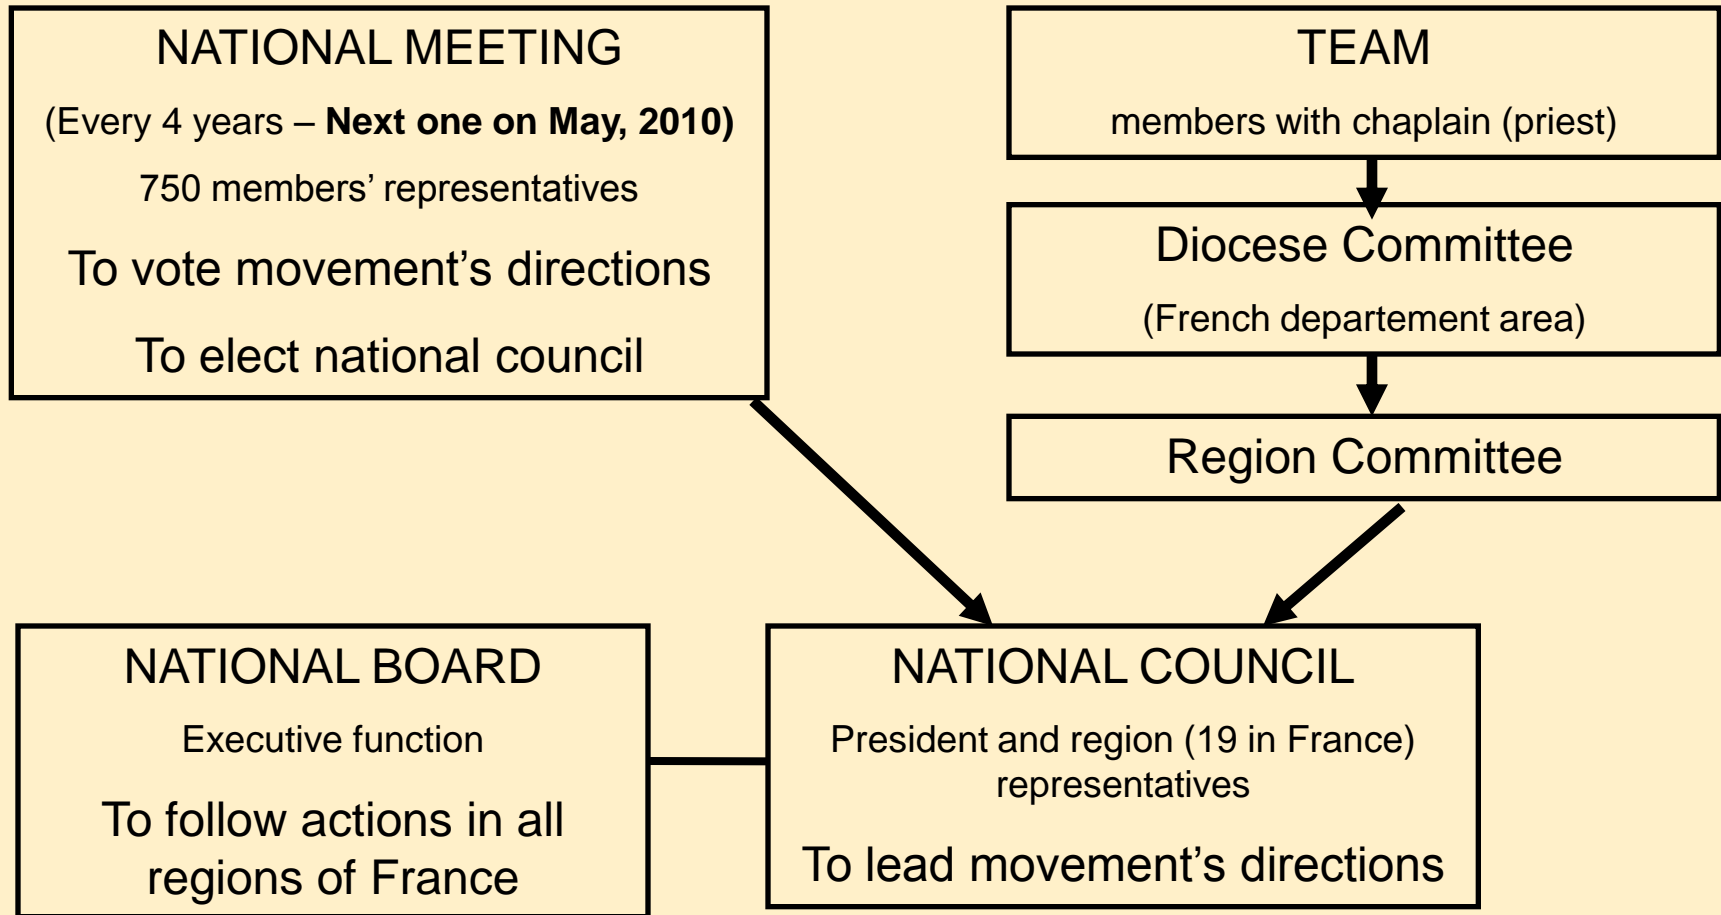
NATIONAL MEETING

(Every 4 years – **Next one on May, 2010)**

750 members' representatives

To vote movement's directions

To elect national council

TEAM

members with chaplain (priest)

Diocese Committee

(French departement area)

Region Committee

NATIONAL BOARD

Executive function

To follow actions in all regions of France

NATIONAL COUNCIL

President and region (19 in France) representatives

To lead movement's directions